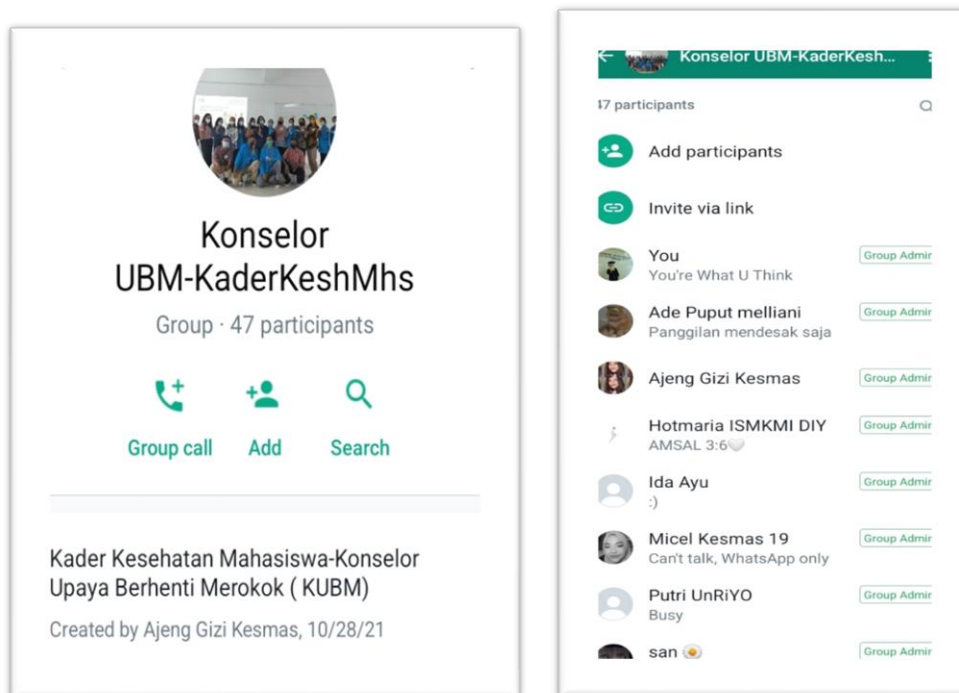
Konselor UBM-KaderKeshMhs

Group · 47 participants

Group call

Add

Search

Kader Kesehatan Mahasiswa-Konselor Upaya Berhenti Merokok ( KUBM)

Created by Ajeng Gizi Kesmas, 10/28/21

Konselor UBM-KaderKesh...

47 participants

Add participants

Invite via link

You
You're What U Think
Group Admin

Ade Puput melliani
Panggilan mendesak saja
Group Admin

Ajeng Gizi Kesmas
Group Admin

Hotmaria ISMKMI DIY
AMSAL 3:6
Group Admin

Ida Ayu
:)
Group Admin

Micel Kesmas 19
Can't talk, WhatsApp only
Group Admin

Putri UnRiYO
Busy
Group Admin

san
Group Admin